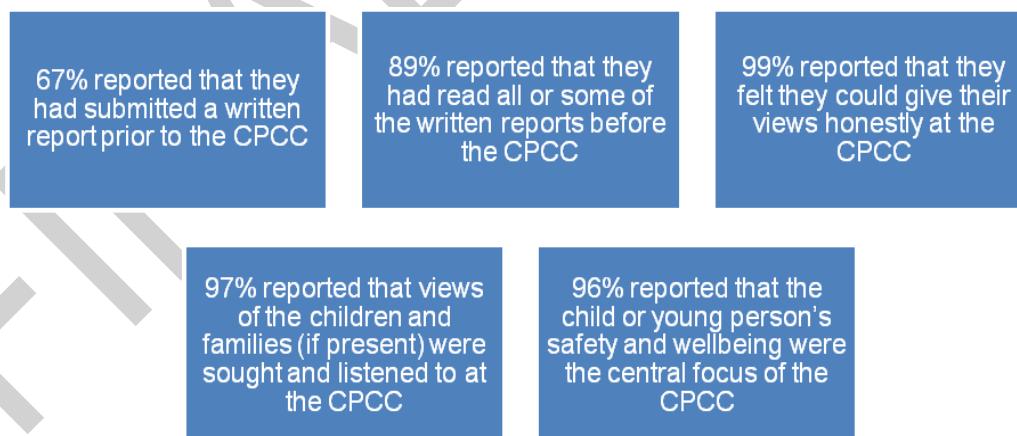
67% reported that they had submitted a written report prior to the CPCC

89% reported that they had read all or some of the written reports before the CPCC

99% reported that they felt they could give their views honestly at the CPCC

97% reported that views of the children and families (if present) were sought and listened to at the CPCC

96% reported that the child or young person's safety and wellbeing were the central focus of the CPCC